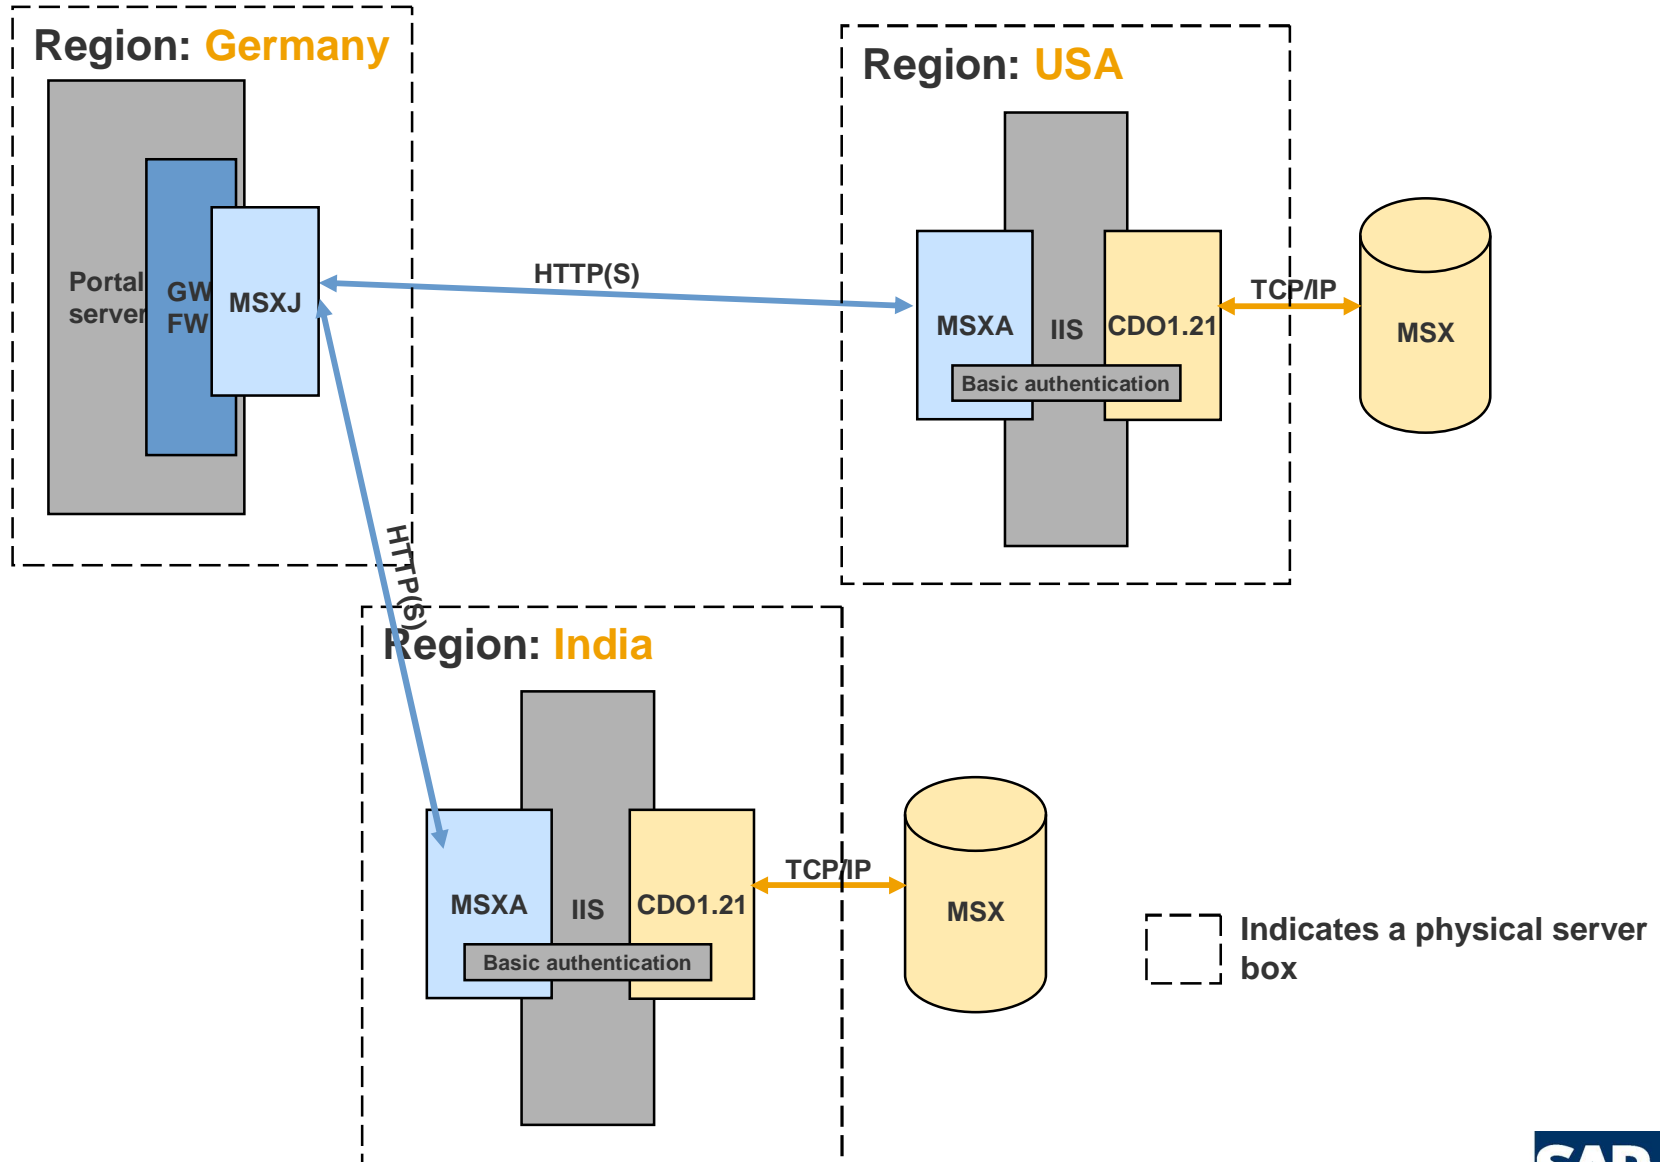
Region: Germany

Portal server

GW FW

MSXJ

HTTP(S)

Region: USA

MSXA

IIS

CDO1.21

Basic authentication

TCP/IP

MSX

HTTP(S)

Region: India

MSXA

IIS

CDO1.21

Basic authentication

TCP/IP

MSX

Indicates a physical server box

SAP